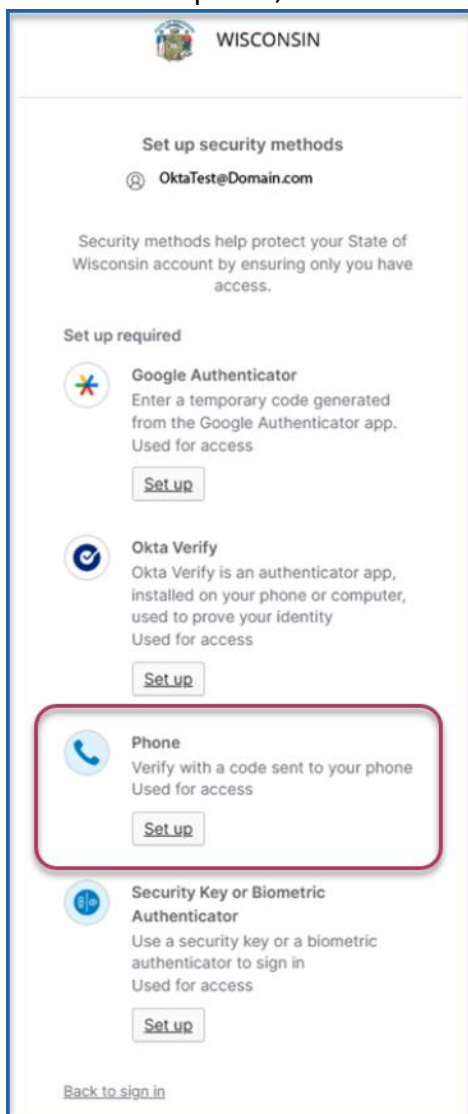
WISCONSIN

Set up security methods

OktaTest@Domain.com

Security methods help protect your State of Wisconsin account by ensuring only you have access.

Set up required

Google Authenticator
Enter a temporary code generated from the Google Authenticator app.
Used for access

Set up

Okta Verify
Okta Verify is an authenticator app, installed on your phone or computer, used to prove your identity
Used for access

Set up

Phone
Verify with a code sent to your phone
Used for access

Set up

Security Key or Biometric Authenticator
Use a security key or a biometric authenticator to sign in
Used for access

Set up

Back to sign in